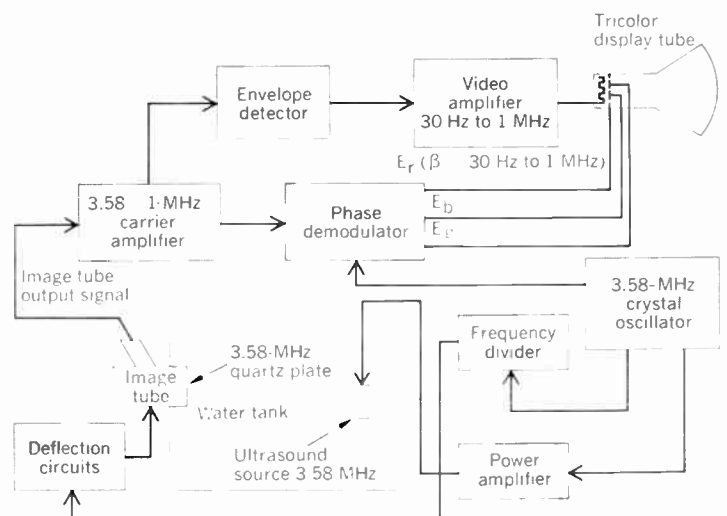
Tricolor display tube

Envelope detector

Video amplifier 30 Hz to 1 MHz

$E_r$ ($\beta$ 30 Hz to 1 MHz)

3.58 1-MHz carrier amplifier

Phase demodulator

$E_b$

$E_r$

Image tube output signal

3.58-MHz crystal oscillator

Frequency divider

Image tube

3.58-MHz quartz plate

Water tank

Deflection circuits

Ultrasound source 3 58 MHz

Power amplifier